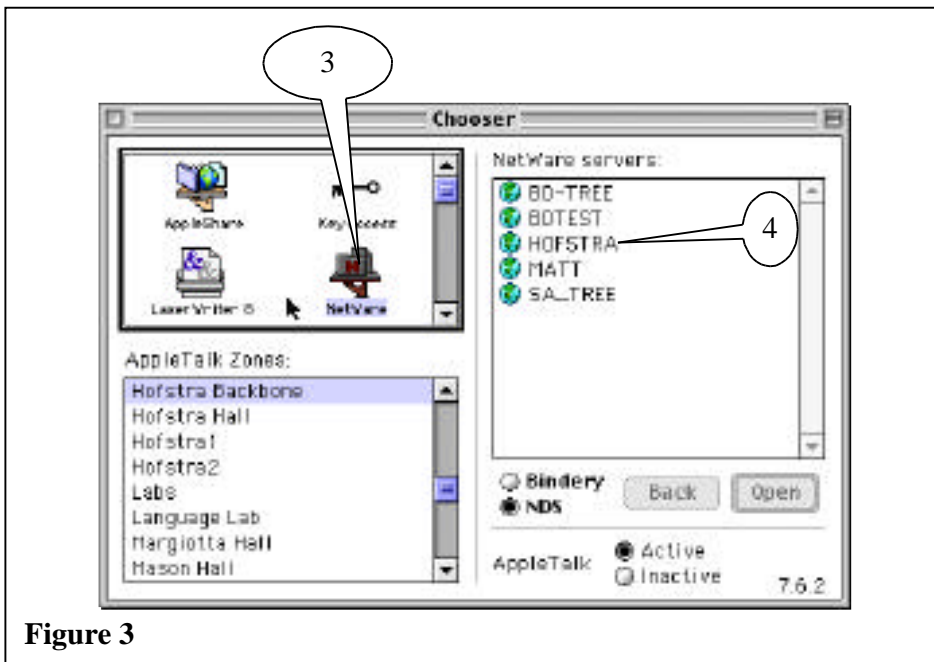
3

Chooser

AppleShare

Key Access

LaserWriter 8

NetWare

AppleTalk Zones:

Hofstra Backbone
Hofstra Hall
Hofstra1
Hofstra2
Labs
Language Lab
Margiotta Hall
Mason Hall

NetWare servers:

BD-TREE
BDTEST
HOFSTRA
MATT
SA_TREE

4

Bindery
NDS

Back

Open

AppleTalk

Active
Inactive

7.6.2

Figure 3